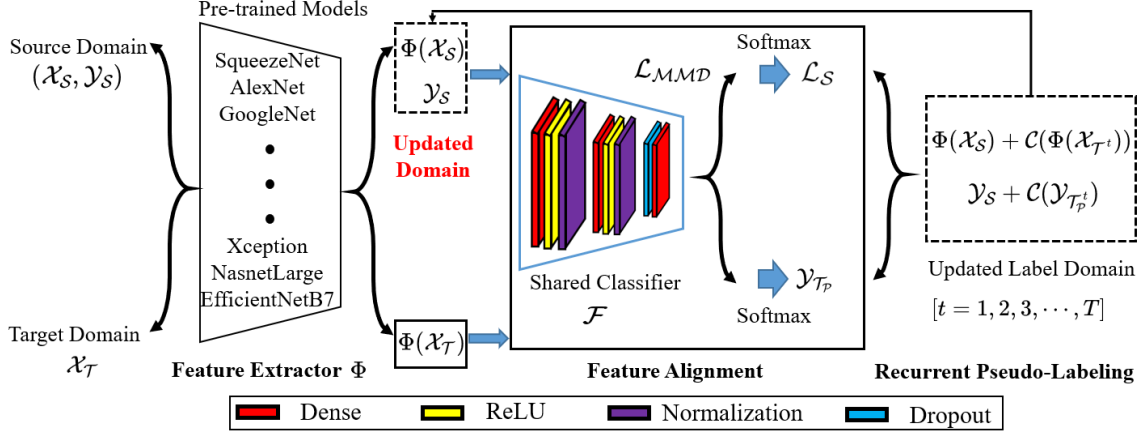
Pre-trained Models

Source Domain
$(\mathcal{X}_\mathcal{S}, \mathcal{Y}_\mathcal{S})$

SqueezeNet
AlexNet
GoogleNet
•
•
•
Xception
NasnetLarge
EfficientNetB7

Target Domain
$\mathcal{X}_\mathcal{T}$

Feature Extractor $\Phi$

$\Phi(\mathcal{X}_\mathcal{S})$
$\mathcal{Y}_\mathcal{S}$

Updated Domain

$\Phi(\mathcal{X}_\mathcal{T})$

$\mathcal{L}_{\mathcal{MMD}}$

Softmax
$\mathcal{L}_\mathcal{S}$

Shared Classifier
$\mathcal{F}$

$\mathcal{Y}_{\mathcal{T}_\mathcal{P}}$
Softmax

Feature Alignment

$\Phi(\mathcal{X}_\mathcal{S}) + \mathcal{C}(\Phi(\mathcal{X}_{\mathcal{T}^t}))$
$\mathcal{Y}_\mathcal{S} + \mathcal{C}(\mathcal{Y}_{\mathcal{T}_\mathcal{P}^t})$

Updated Label Domain
$[t = 1, 2, 3, \cdots, T]$

Recurrent Pseudo-Labeling

Dense
ReLU
Normalization
Dropout